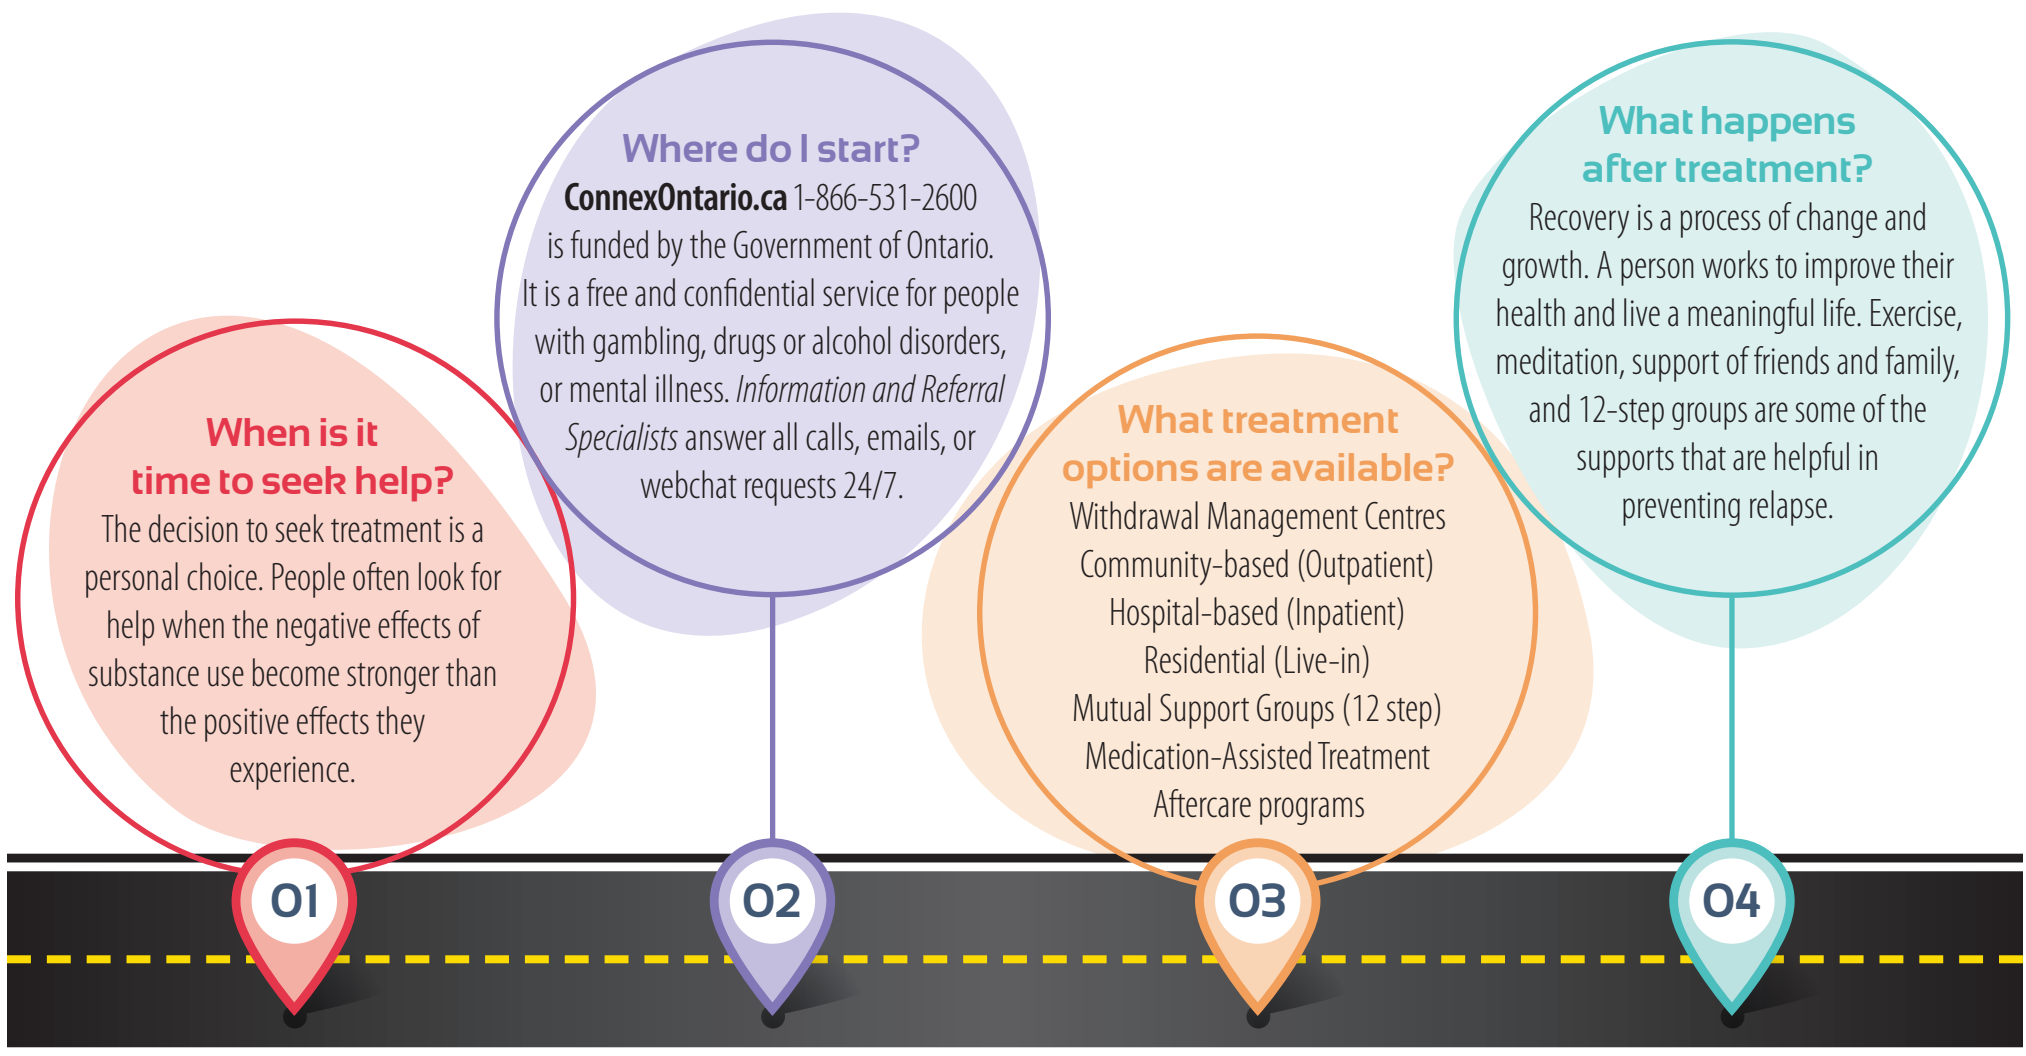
When is it time to seek help?

The decision to seek treatment is a personal choice. People often look for help when the negative effects of substance use become stronger than the positive effects they experience.

01

Where do I start?

ConnexOntario.ca 1-866-531-2600 is funded by the Government of Ontario. It is a free and confidential service for people with gambling, drugs or alcohol disorders, or mental illness. Information and Referral Specialists answer all calls, emails, or webchat requests 24/7.

02

What treatment options are available?

Withdrawal Management Centres
Community-based (Outpatient)
Hospital-based (Inpatient)
Residential (Live-in)
Mutual Support Groups (12 step)
Medication-Assisted Treatment
Aftercare programs

03

What happens after treatment?

Recovery is a process of change and growth. A person works to improve their health and live a meaningful life. Exercise, meditation, support of friends and family, and 12-step groups are some of the supports that are helpful in preventing relapse.

04